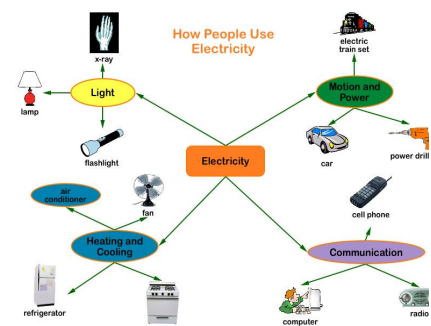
How People Use Electricity

x-ray

Light

lamp

flashlight

electric train set

Motion and Power

car

power drill

Electricity

air conditioner

fan

Heating and Cooling

refrigerator

cell phone

Communication

computer

radio